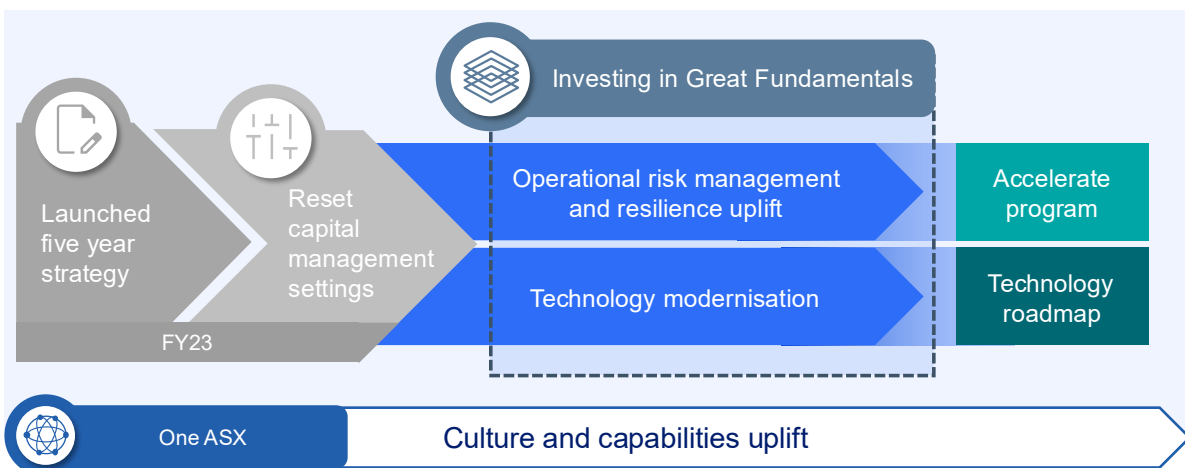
Investing in Great Fundamentals

Launched five year strategy

Reset capital management settings

FY23

Operational risk management and resilience uplift

Technology modernisation

Accelerate program

Technology roadmap

One ASX

Culture and capabilities uplift